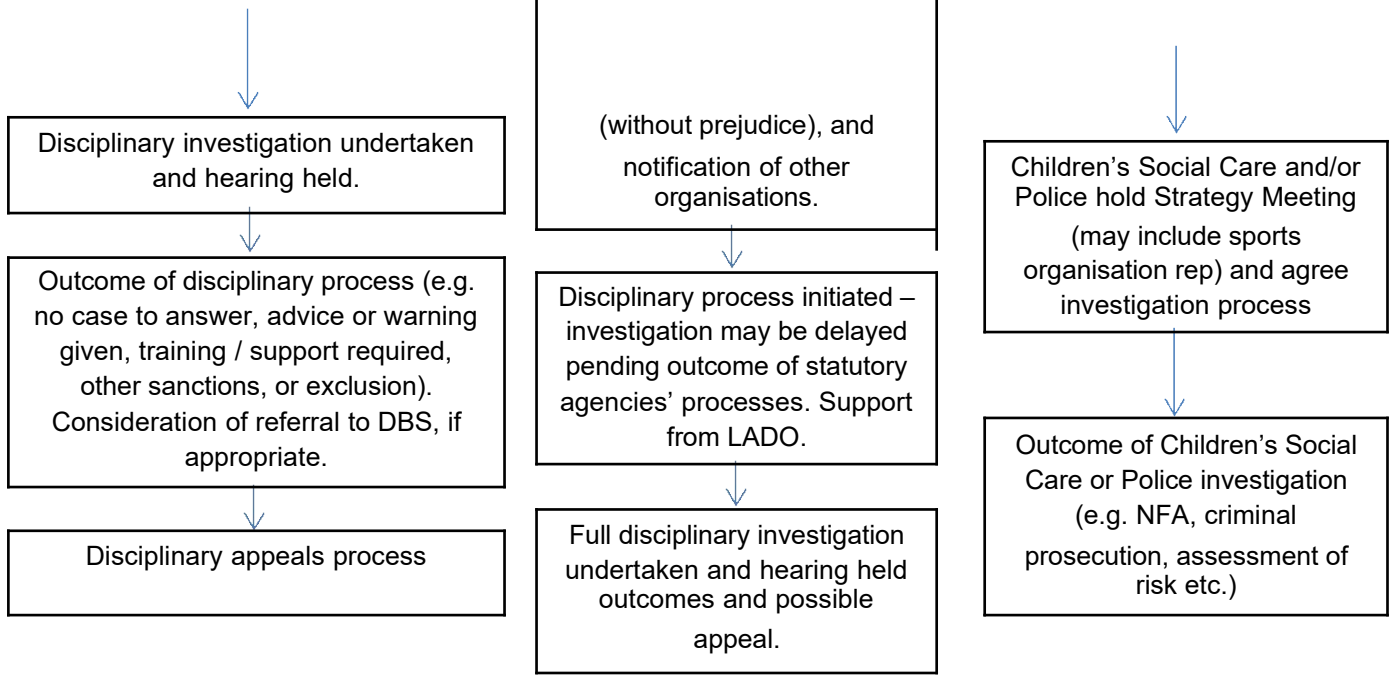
Disciplinary investigation undertaken and hearing held.

Outcome of disciplinary process (e.g. no case to answer, advice or warning given, training / support required, other sanctions, or exclusion). Consideration of referral to DBS, if appropriate.

Disciplinary appeals process

(without prejudice), and notification of other organisations.

Disciplinary process initiated – investigation may be delayed pending outcome of statutory agencies' processes. Support from LADO.

Full disciplinary investigation undertaken and hearing held outcomes and possible appeal.

Children's Social Care and/or Police hold Strategy Meeting (may include sports organisation rep) and agree investigation process

Outcome of Children's Social Care or Police investigation (e.g. NFA, criminal prosecution, assessment of risk etc.)